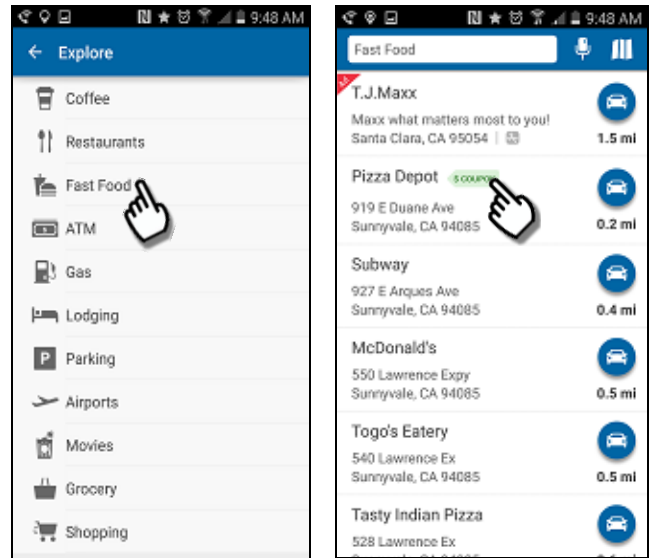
9:48 AM

← Explore

Coffee

Restaurants

Fast Food

ATM

Gas

Lodging

P Parking

Airports

Movies

Grocery

Shopping

9:48 AM

Fast Food

T.J.Maxx
Maxx what matters most to you!
Santa Clara, CA 95054
1.5 mi

Pizza Depot $ COUPON
919 E Duane Ave
Sunnyvale, CA 94085
0.2 mi

Subway
927 E Arques Ave
Sunnyvale, CA 94085
0.4 mi

McDonald's
550 Lawrence Expy
Sunnyvale, CA 94085
0.5 mi

Togo's Eatery
540 Lawrence Ex
Sunnyvale, CA 94085
0.5 mi

Tasty Indian Pizza
528 Lawrence Ex
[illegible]